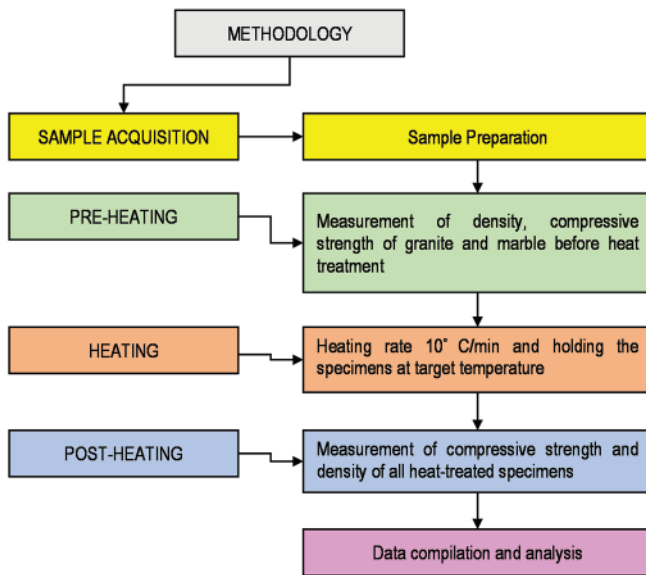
METHODOLOGY

SAMPLE ACQUISITION

Sample Preparation

PRE-HEATING

Measurement of density, compressive strength of granite and marble before heat treatment

HEATING

Heating rate 10° C/min and holding the specimens at target temperature

POST-HEATING

Measurement of compressive strength and density of all heat-treated specimens

Data compilation and analysis